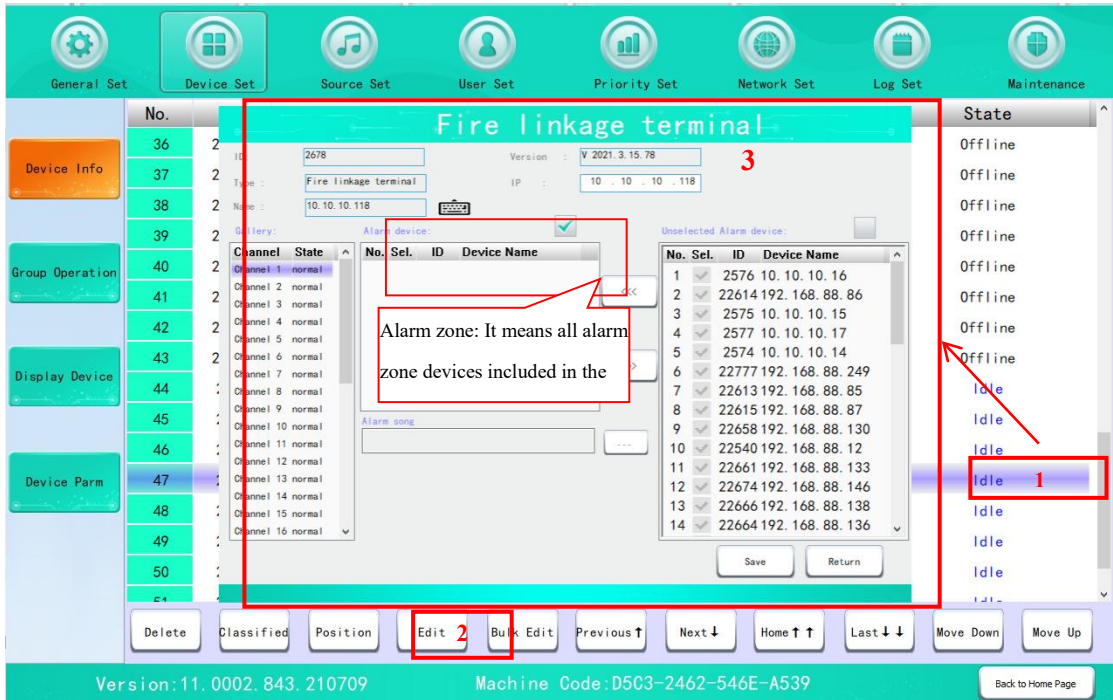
General Set Device Set Source Set User Set Priority Set Network Set Log Set Maintenance

Device Info

Group Operation

Display Device

Device Parm

| No. | State |
|---|---|
| 36 | Offline |
| 37 | Offline |
| 38 | Offline |
| 39 | Offline |
| 40 | Offline |
| 41 | Offline |
| 42 | Offline |
| 43 | Offline |
| 44 | Idle |
| 45 | Idle |
| 46 | Idle |
| 47 | Idle |
| 48 | Idle |
| 49 | Idle |
| 50 | Idle |
| 51 | Idle |

Fire linkage terminal

3

ID 2678 Version : V 2021.3.15.78
Type : Fire linkage terminal IP : 10 . 10 . 10 . 118
Name : 10.10.10.118

Gallery: Alarm device: Unselected Alarm device:

| Channel | State |
|---|---|
| Channel 1 | normal |
| Channel 2 | normal |
| Channel 3 | normal |
| Channel 4 | normal |
| Channel 5 | normal |
| Channel 6 | normal |
| Channel 7 | normal |
| Channel 8 | normal |
| Channel 9 | normal |
| Channel 10 | normal |
| Channel 11 | normal |
| Channel 12 | normal |
| Channel 13 | normal |
| Channel 14 | normal |
| Channel 15 | normal |
| Channel 16 | normal |

| No. | Sel. | ID | Device Name |
|---|---|---|---|

Alarm zone: It means all alarm zone devices included in the

<<

>

Alarm song

...

| No. | Sel. | ID | Device Name |
|---|---|---|---|
| 1 | | 2576 | 10.10.10.16 |
| 2 | | 22614 | 192.168.88.86 |
| 3 | | 2575 | 10.10.10.15 |
| 4 | | 2577 | 10.10.10.17 |
| 5 | | 2574 | 10.10.10.14 |
| 6 | | 22777 | 192.168.88.249 |
| 7 | | 22613 | 192.168.88.85 |
| 8 | | 22615 | 192.168.88.87 |
| 9 | | 22658 | 192.168.88.130 |
| 10 | | 22540 | 192.168.88.12 |
| 11 | | 22661 | 192.168.88.133 |
| 12 | | 22674 | 192.168.88.146 |
| 13 | | 22666 | 192.168.88.138 |
| 14 | | 22664 | 192.168.88.136 |

Save Return

1

Delete Classified Position Edit 2 Bulk Edit Previous↑ Next↓ Home↑↑ Last↓↓ Move Down Move Up

Version:11.0002.843.210709 Machine Code:D5C3-2462-546E-A539 Back to Home Page